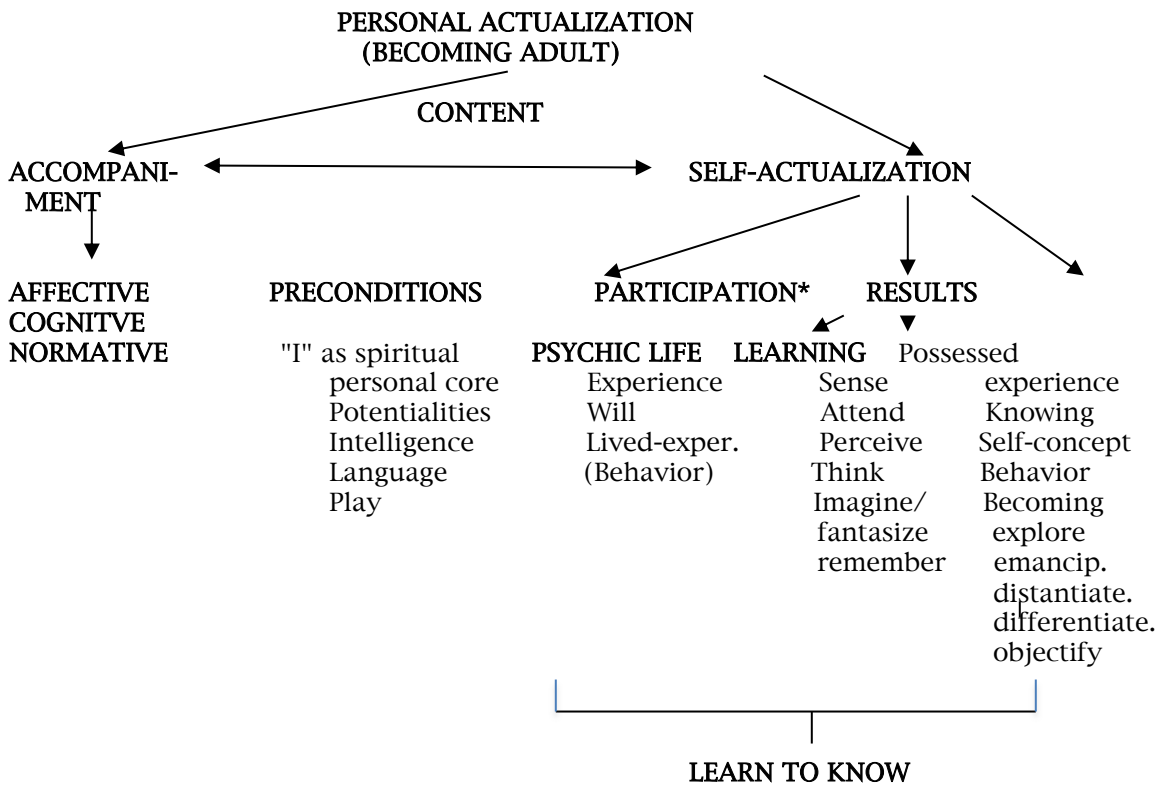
PERSONAL ACTUALIZATION
(BECOMING ADULT)

CONTENT

ACCOMPANIMENT

SELF-ACTUALIZATION

AFFECTIVE
COGNITVE
NORMATIVE

PRECONDITIONS

"I" as spiritual personal core
Potentialities
Intelligence
Language
Play

PARTICIPATION*

PSYCHIC LIFE
Experience
Will
Lived-exper.
(Behavior)

LEARNING
Sense
Attend
Perceive
Think
Imagine/ fantasize
remember

RESULTS

Possessed experience
Knowing
Self-concept
Behavior
Becoming
explore
emancip.
distantiate.
differentiate.
objectify

LEARN TO KNOW